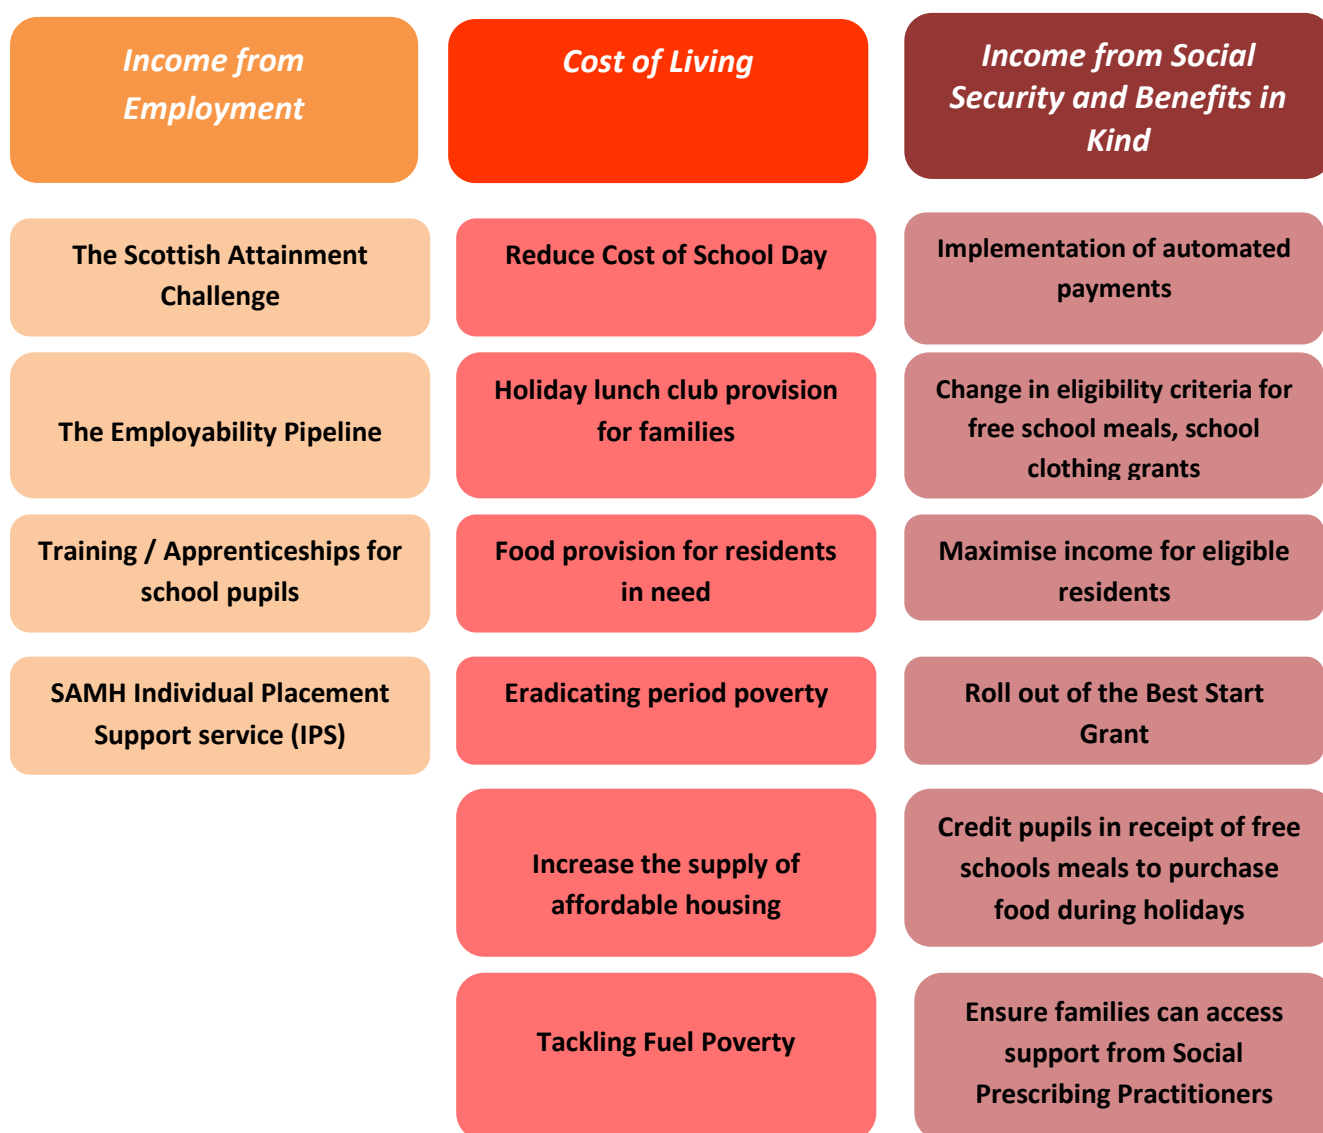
Income from Employment

The Scottish Attainment Challenge

The Employability Pipeline

Training / Apprenticeships for school pupils

SAMH Individual Placement Support service (IPS)

Cost of Living

Reduce Cost of School Day

Holiday lunch club provision for families

Food provision for residents in need

Eradicating period poverty

Increase the supply of affordable housing

Tackling Fuel Poverty

Income from Social Security and Benefits in Kind

Implementation of automated payments

Change in eligibility criteria for free school meals, school clothing grants

Maximise income for eligible residents

Roll out of the Best Start Grant

Credit pupils in receipt of free schools meals to purchase food during holidays

Ensure families can access support from Social Prescribing Practitioners